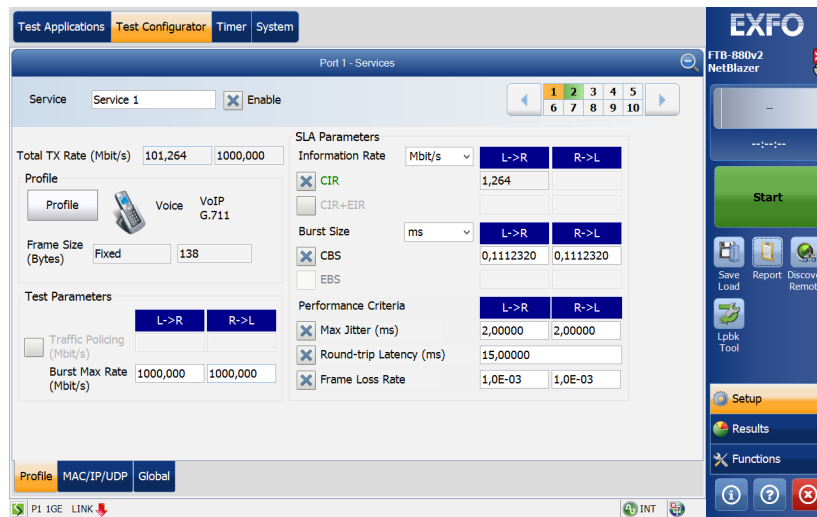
Test Applications | Test Configurator | Timer | System

EXFO

FTB-880v2
NetBlazer

Port 1 - Services

Service 1 Enable

1 2 3 4 5
6 7 8 9 10

--

--:--:--

Start

Total TX Rate (Mbit/s) 101,264 1000,000

Profile

Profile

Voice

VoIP
G.711

Frame Size (Bytes) Fixed 138

Test Parameters

| | L->R | R->L |
|---|---|---|
| Traffic Policing (Mbit/s) | | |
| Burst Max Rate (Mbit/s) | 1000,000 | 1000,000 |

SLA Parameters

Information Rate Mbit/s

| | L->R | R->L |
|---|---|---|
| CIR | 1,264 | |
| CIR+EIR | | |

Burst Size ms

| | L->R | R->L |
|---|---|---|
| CBS | 0,1112320 | 0,1112320 |
| EBS | | |

| Performance Criteria | L->R | R->L |
|---|---|---|
| Max Jitter (ms) | 2,00000 | 2,00000 |
| Round-trip Latency (ms) | 15,00000 | |
| Frame Loss Rate | 1,0E-03 | 1,0E-03 |

Save Load

Report

Discove Remot

Lpbk Tool

Setup

Results

Functions

Profile | MAC/IP/UDP | Global

P1 1GE LINK

INT